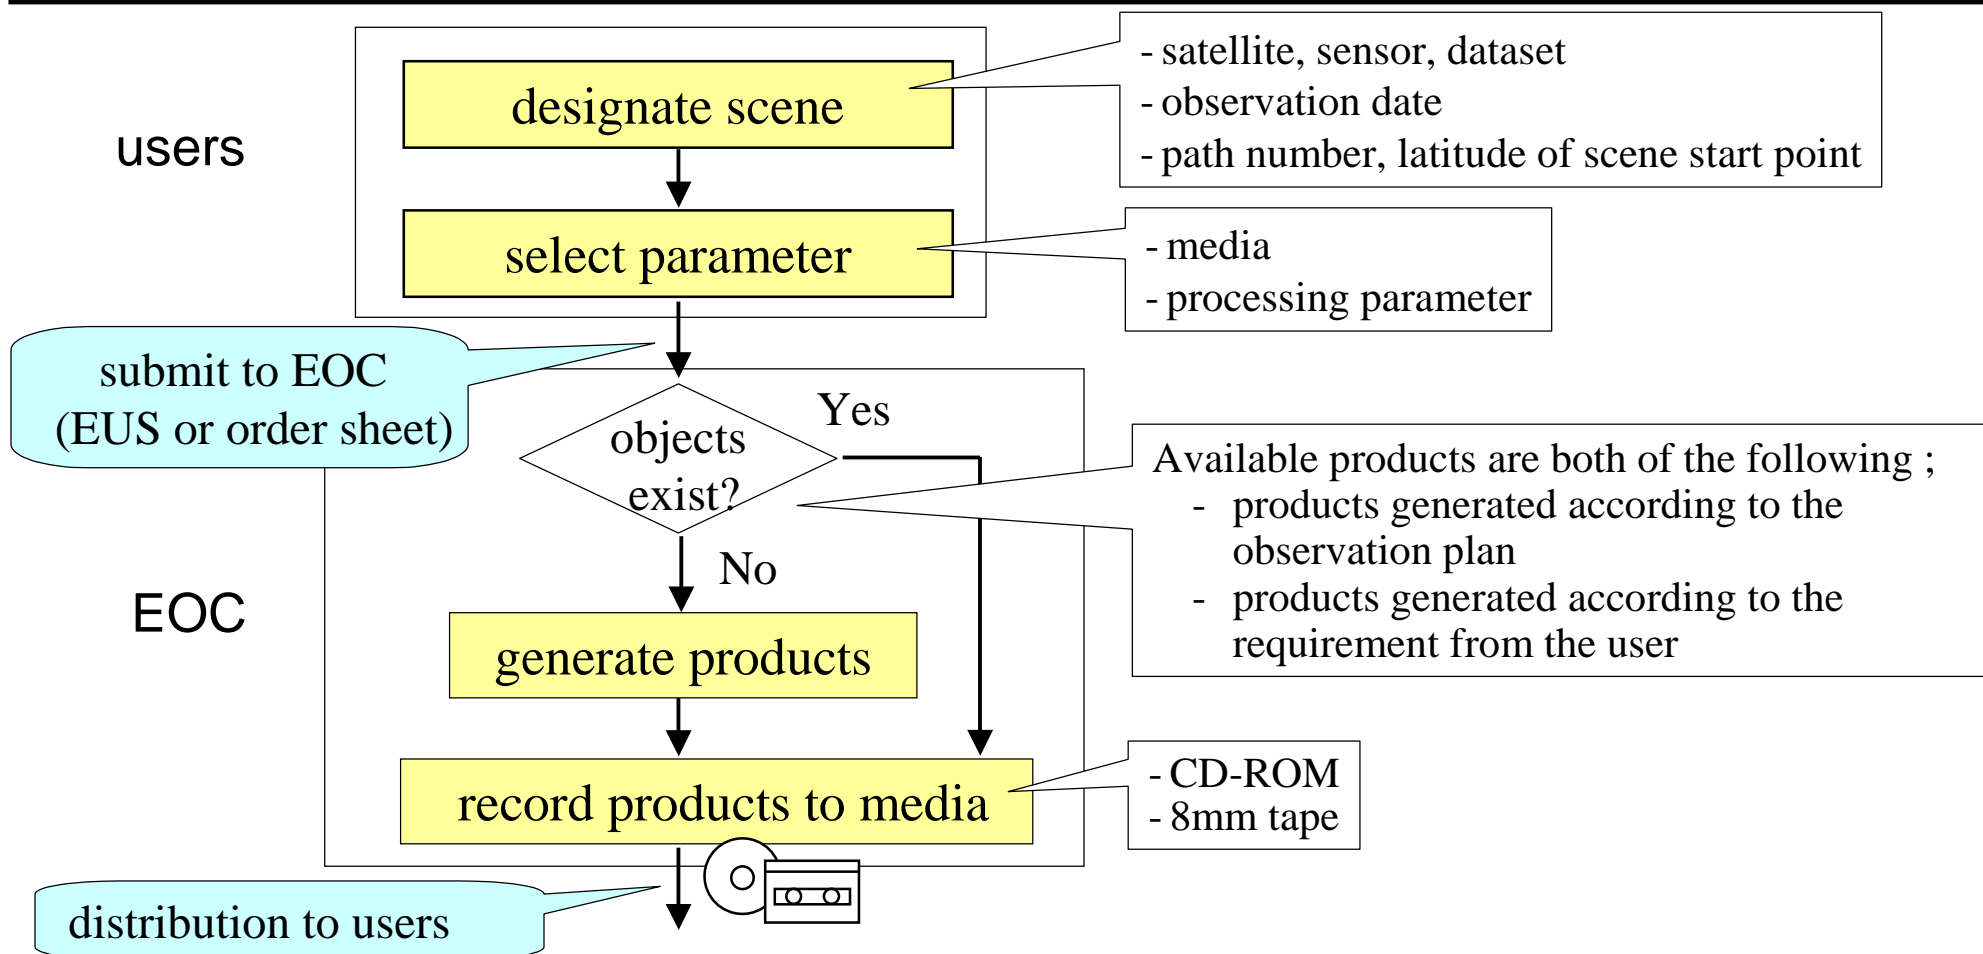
users

designate scene

- satellite, sensor, dataset
- observation date
- path number, latitude of scene start point

select parameter

- media
- processing parameter

submit to EOC (EUS or order sheet)

objects exist?

Yes

Available products are both of the following ;
- products generated according to the observation plan
- products generated according to the requirement from the user

No

EOC

generate products

record products to media

- CD-ROM
- 8mm tape

distribution to users